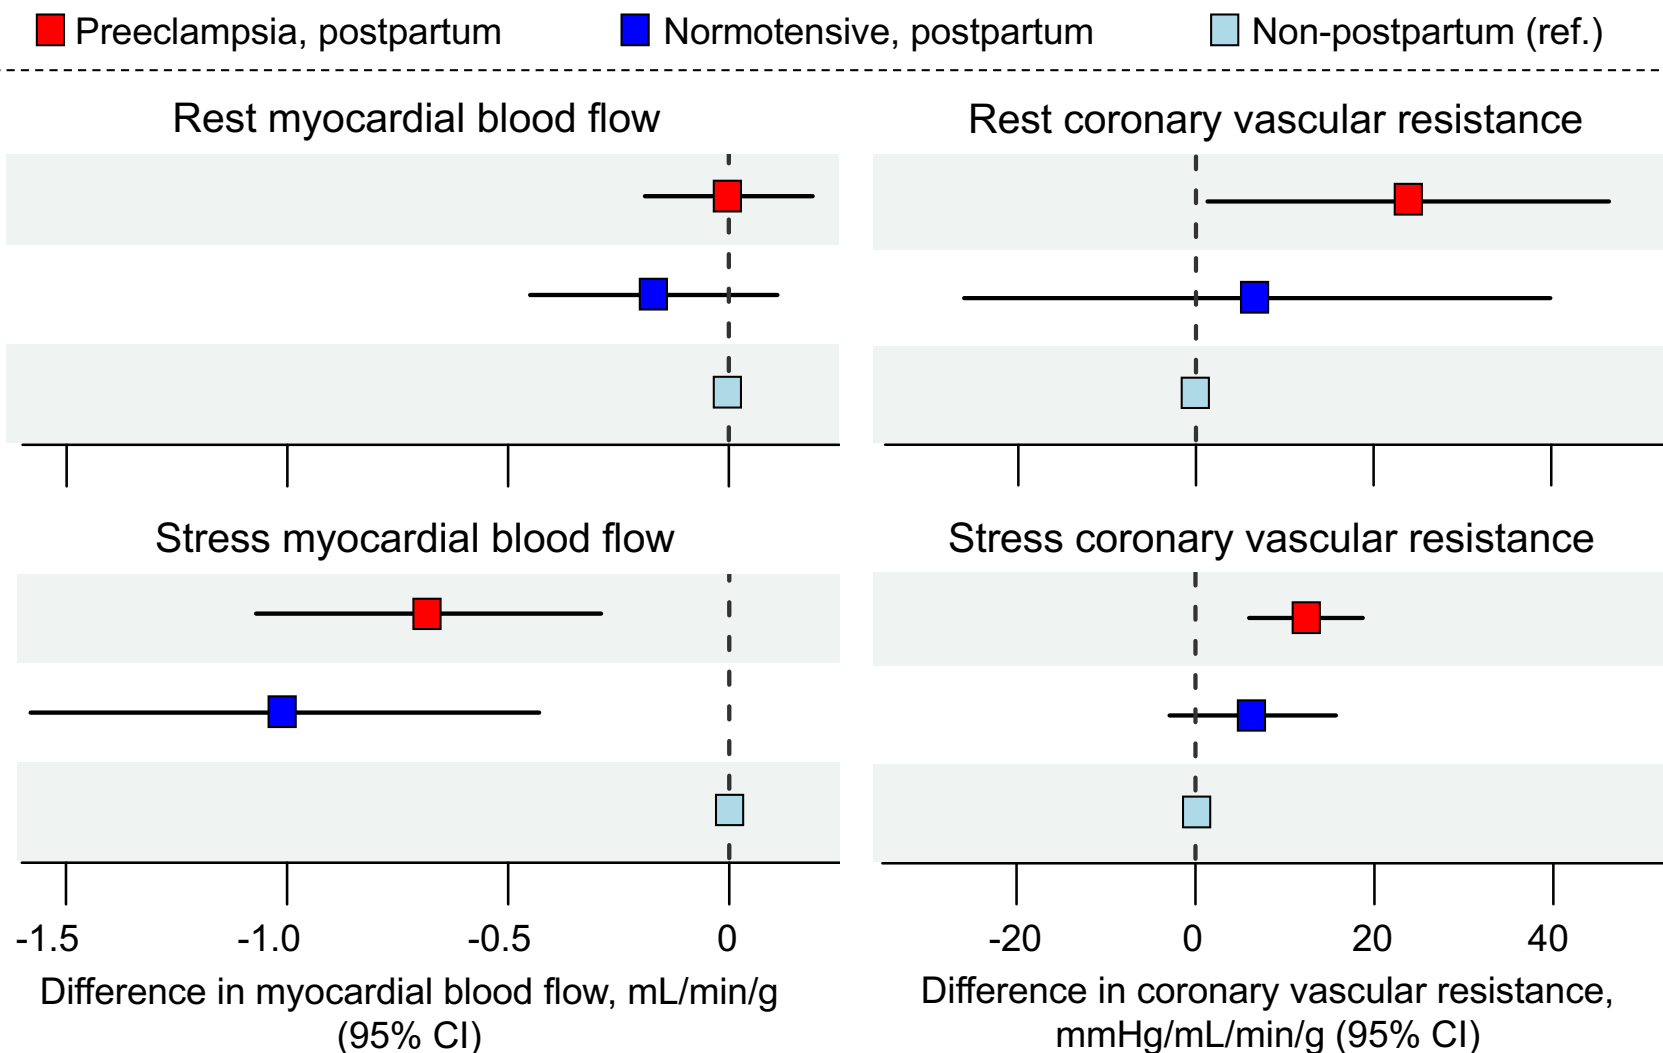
Preeclampsia, postpartum
Normotensive, postpartum
Non-postpartum (ref.)

Rest myocardial blood flow

Rest coronary vascular resistance

Stress myocardial blood flow

Stress coronary vascular resistance

-1.5 -1.0 -0.5 0

Difference in myocardial blood flow, mL/min/g (95% CI)

-20 0 20 40

Difference in coronary vascular resistance, mmHg/mL/min/g (95% CI)